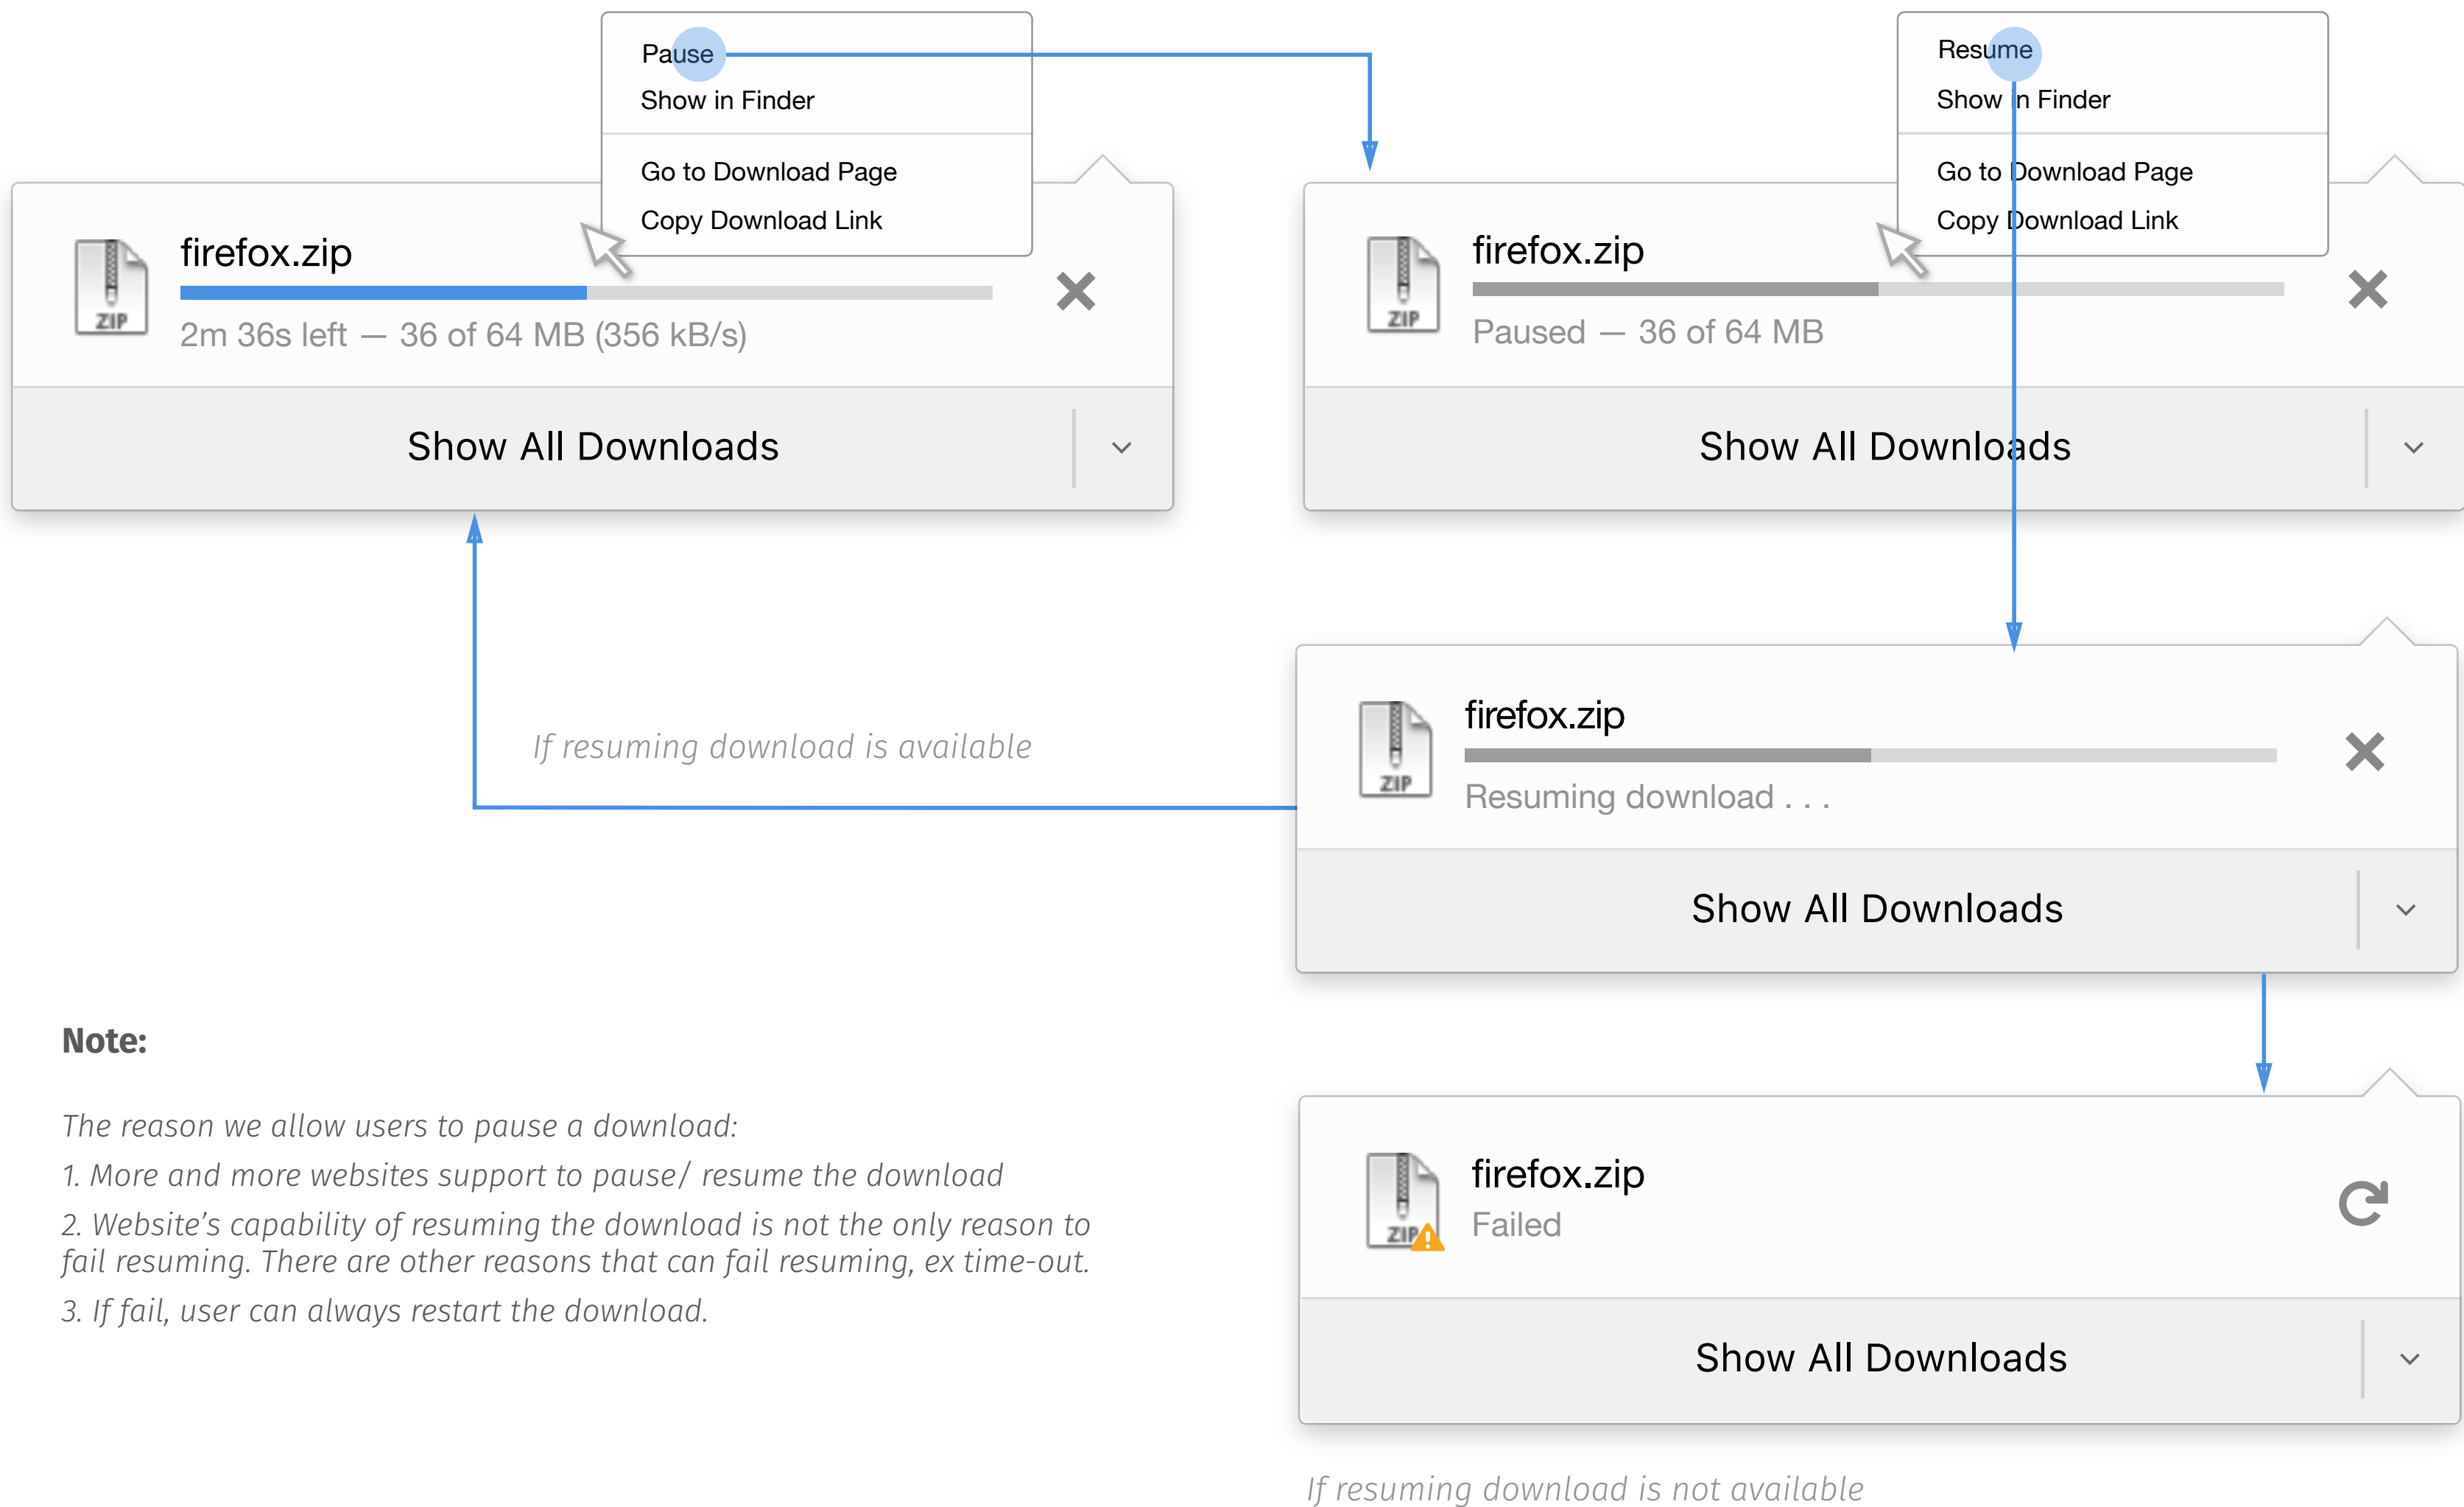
Pause
Show in Finder
Go to Download Page
Copy Download Link

ZIP
firefox.zip
2m 36s left — 36 of 64 MB (356 kB/s)

Show All Downloads

Resume
Show in Finder
Go to Download Page
Copy Download Link

ZIP
firefox.zip
Paused — 36 of 64 MB

Show All Downloads

If resuming download is available

ZIP
firefox.zip
Resuming download . . .

Show All Downloads

Note:

The reason we allow users to pause a download:

1. More and more websites support to pause/ resume the download

2. Website's capability of resuming the download is not the only reason to fail resuming. There are other reasons that can fail resuming, ex time-out.

3. If fail, user can always restart the download.

ZIP
firefox.zip
Failed

Show All Downloads

If resuming download is not available